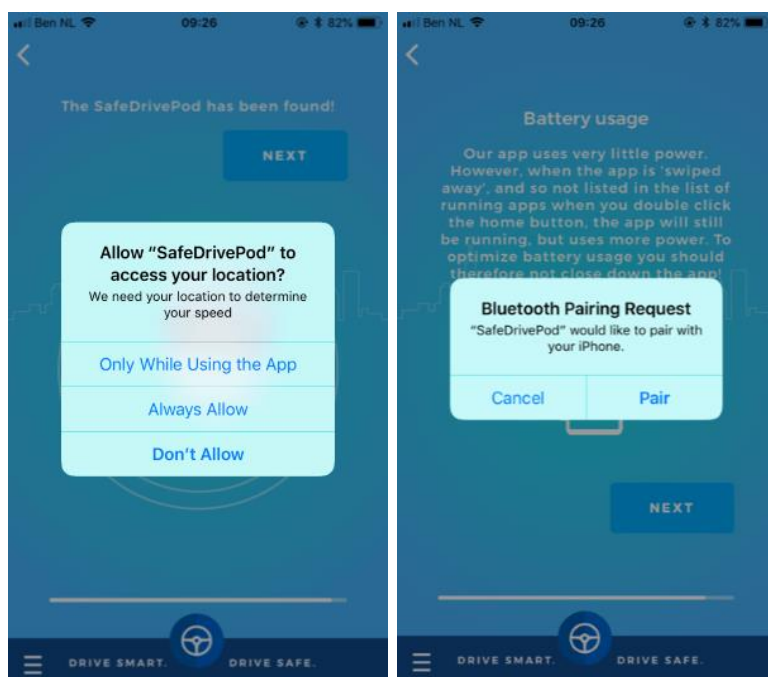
Ben NL 09:26 82%

The SafeDrivePod has been found!

NEXT

Allow "SafeDrivePod" to access your location?

We need your location to determine your speed

Only While Using the App

Always Allow

Don't Allow

DRIVE SMART. DRIVE SAFE.

Ben NL 09:26 82%

Battery usage

Our app uses very little power. However, when the app is 'swiped away', and so not listed in the list of running apps when you double click the home button, the app will still be running, but uses more power. To optimize battery usage you should therefore not close down the app!

Bluetooth Pairing Request

"SafeDrivePod" would like to pair with your iPhone.

Cancel

Pair

NEXT

DRIVE SMART. DRIVE SAFE.